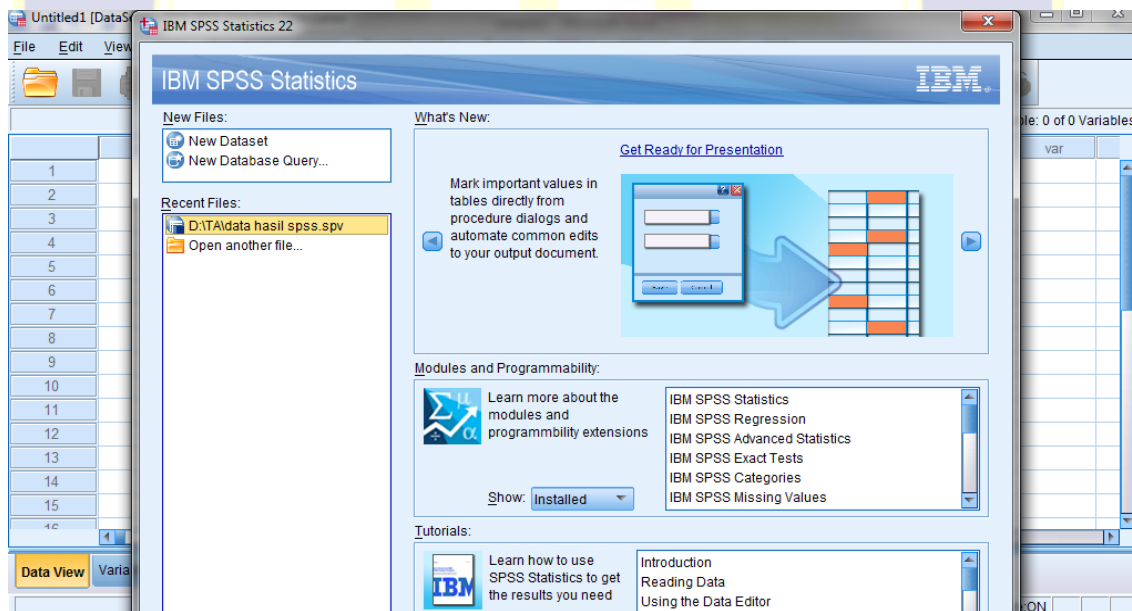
Untitled1 [DataS
File Edit View
IBM SPSS Statistics 22
IBM SPSS Statistics
IBM.
New Files:
New Dataset
New Database Query...
Recent Files:
D:\TA\data hasil spss.spv
Open another file...
What's New:
Get Ready for Presentation
Mark important values in tables directly from procedure dialogs and automate common edits to your output document.
Modules and Programmability:
Learn more about the modules and programmbility extensions
Show: Installed
IBM SPSS Statistics
IBM SPSS Regression
IBM SPSS Advanced Statistics
IBM SPSS Exact Tests
IBM SPSS Categories
IBM SPSS Missing Values
Tutorials:
Learn how to use SPSS Statistics to get the results you need
Introduction
Reading Data
Using the Data Editor
ble: 0 of 0 Variables
var
1
2
3
4
5
6
7
8
9
10
11
12
13
14
15
Data View
Varia
ON